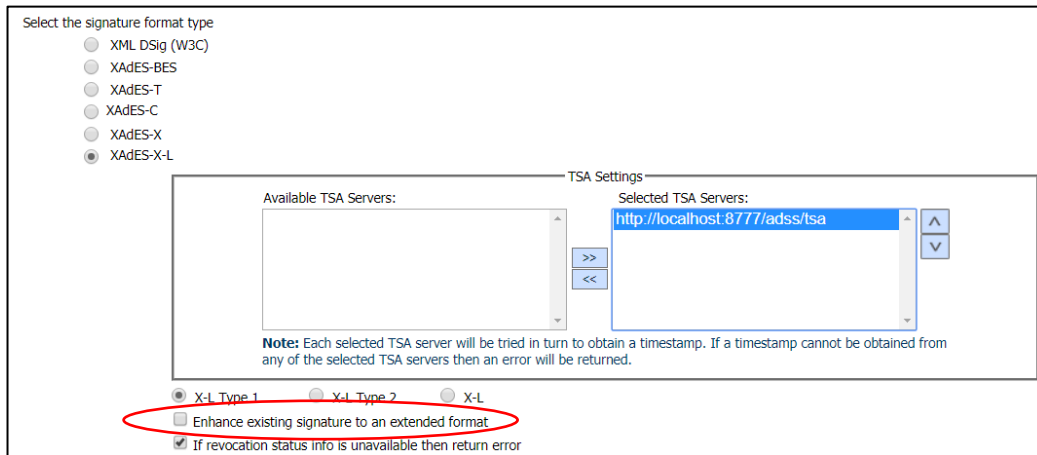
Select the signature format type

XML DSig (W3C)

XAdES-BES

XAdES-T

XAdES-C

XAdES-X

XAdES-X-L

TSA Settings

Available TSA Servers:

Selected TSA Servers:

http://localhost:8777/adss/tsa

>>

<<

**Note:** Each selected TSA server will be tried in turn to obtain a timestamp. If a timestamp cannot be obtained from any of the selected TSA servers then an error will be returned.

X-L Type 1

X-L Type 2

X-L

Enhance existing signature to an extended format

If revocation status info is unavailable then return error